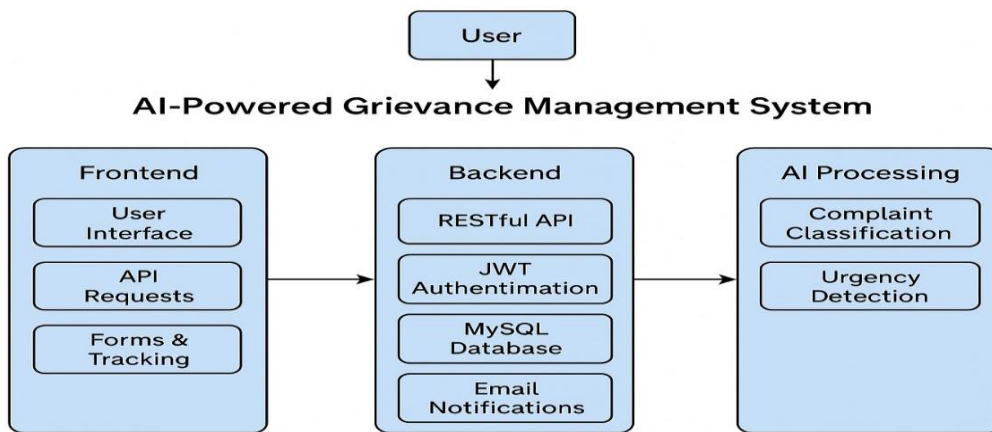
User

AI-Powered Grievance Management System

Frontend

User Interface

API Requests

Forms & Tracking

Backend

RESTful API

JWT Authentimation

MySQL Database

Email Notifications

AI Processing

Complaint Classification

Urgency Detection